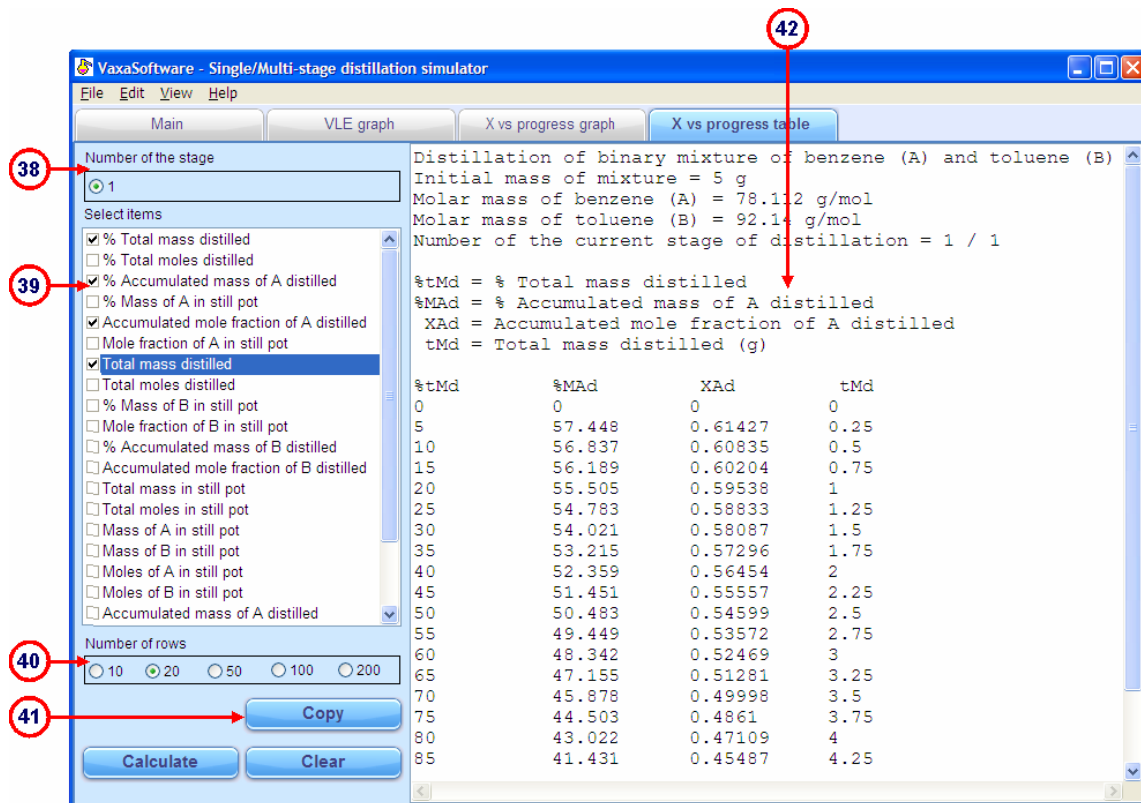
42

VaxaSoftware - Single/Multi-stage distillation simulator

File Edit View Help

Main | VLE graph | X vs progress graph | X vs progress table

38

Number of the stage

1

Select items

39

% Total mass distilled
% Total moles distilled
% Accumulated mass of A distilled
% Mass of A in still pot
Accumulated mole fraction of A distilled
Mole fraction of A in still pot
Total mass distilled
Total moles distilled
% Mass of B in still pot
Mole fraction of B in still pot
% Accumulated mass of B distilled
Accumulated mole fraction of B distilled
Total mass in still pot
Total moles in still pot
Mass of A in still pot
Mass of B in still pot
Moles of A in still pot
Moles of B in still pot
Accumulated mass of A distilled

40

Number of rows

10 20 50 100 200

41

Copy

Calculate

Clear

Distillation of binary mixture of benzene (A) and toluene (B)
Initial mass of mixture = 5 g
Molar mass of benzene (A) = 78.112 g/mol
Molar mass of toluene (B) = 92.14 g/mol
Number of the current stage of distillation = 1 / 1

%tMd = % Total mass distilled
%MAd = % Accumulated mass of A distilled
XAd = Accumulated mole fraction of A distilled
tMd = Total mass distilled (g)

| %tMd | %MAd | XAd | tMd |
|---|---|---|---|
| 0 | 0 | 0 | 0 |
| 5 | 57.448 | 0.61427 | 0.25 |
| 10 | 56.837 | 0.60835 | 0.5 |
| 15 | 56.189 | 0.60204 | 0.75 |
| 20 | 55.505 | 0.59538 | 1 |
| 25 | 54.783 | 0.58833 | 1.25 |
| 30 | 54.021 | 0.58087 | 1.5 |
| 35 | 53.215 | 0.57296 | 1.75 |
| 40 | 52.359 | 0.56454 | 2 |
| 45 | 51.451 | 0.55557 | 2.25 |
| 50 | 50.483 | 0.54599 | 2.5 |
| 55 | 49.449 | 0.53572 | 2.75 |
| 60 | 48.342 | 0.52469 | 3 |
| 65 | 47.155 | 0.51281 | 3.25 |
| 70 | 45.878 | 0.49998 | 3.5 |
| 75 | 44.503 | 0.4861 | 3.75 |
| 80 | 43.022 | 0.47109 | 4 |
| 85 | 41.431 | 0.45487 | 4.25 |